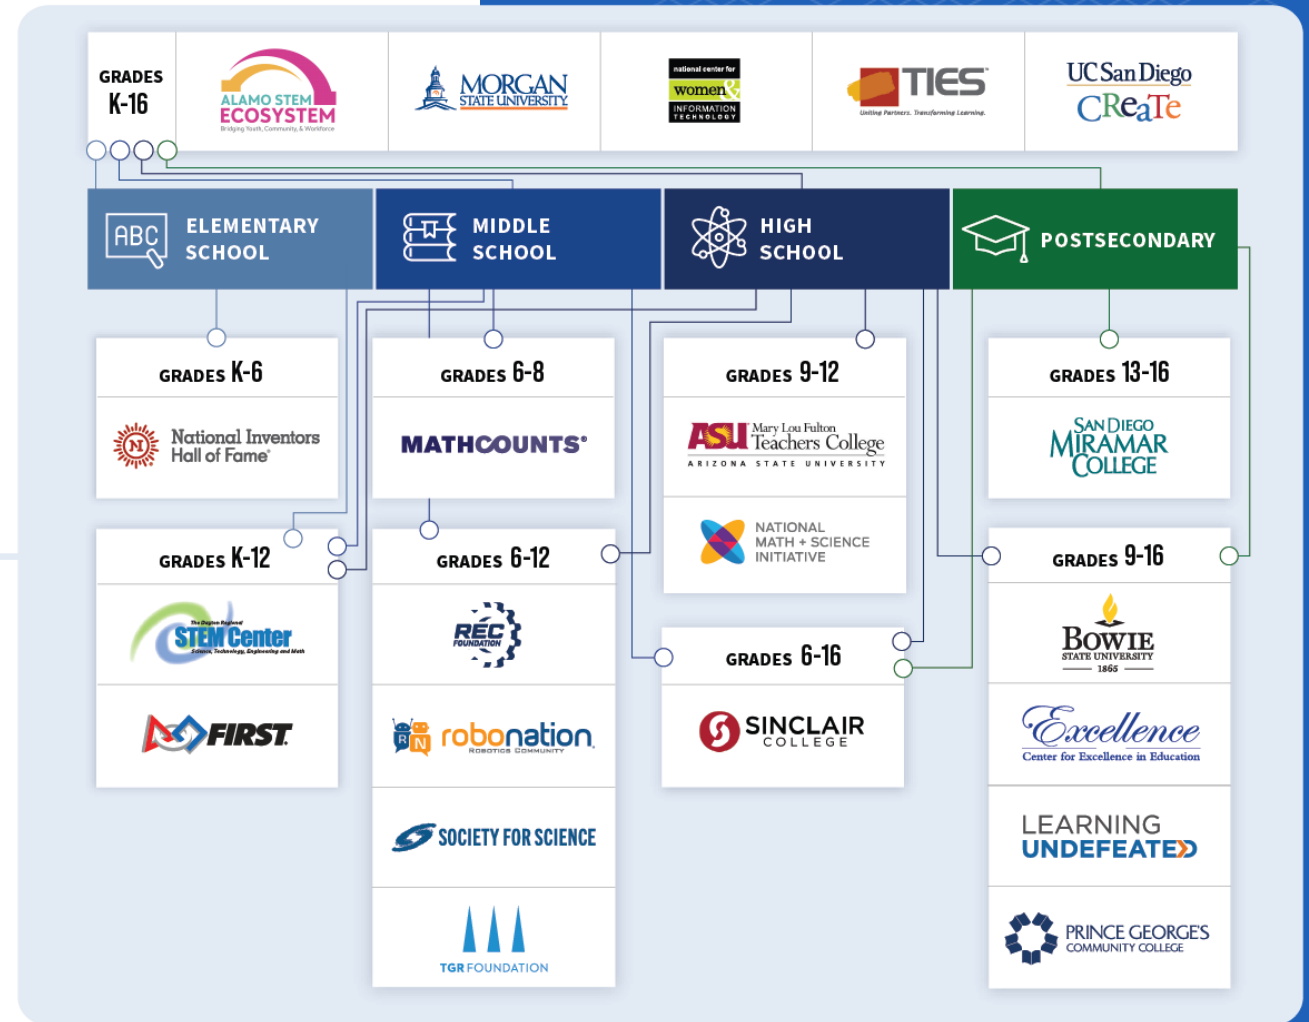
GRADES K-16

ALAMO STEM ECOSYSTEM
Bridging Youth, Community, & Workforce

MORGAN STATE UNIVERSITY

national center for women & INFORMATION TECHNOLOGY

TIES
Uniting Partners. Transforming Learning.

UC San Diego CReaTe

ABC ELEMENTARY SCHOOL

MIDDLE SCHOOL

HIGH SCHOOL

POSTSECONDARY

GRADES K-6

National Inventors Hall of Fame

GRADES 6-8

MATHCOUNTS

GRADES 9-12

ASU Mary Lou Fulton Teachers College
ARIZONA STATE UNIVERSITY

NATIONAL MATH + SCIENCE INITIATIVE

GRADES 13-16

SAN DIEGO MIRAMAR COLLEGE

GRADES K-12

The Dayton Regional STEM Center
Science, Technology, Engineering and Math

FIRST

GRADES 6-12

REC FOUNDATION

robonation
ROBOTICS COMMUNITY

SOCIETY FOR SCIENCE

TGR FOUNDATION

GRADES 6-16

SINCLAIR COLLEGE

GRADES 9-16

BOWIE STATE UNIVERSITY
1865

Excellence
Center for Excellence in Education

LEARNING UNDEFEATED

PRINCE GEORGE'S COMMUNITY COLLEGE